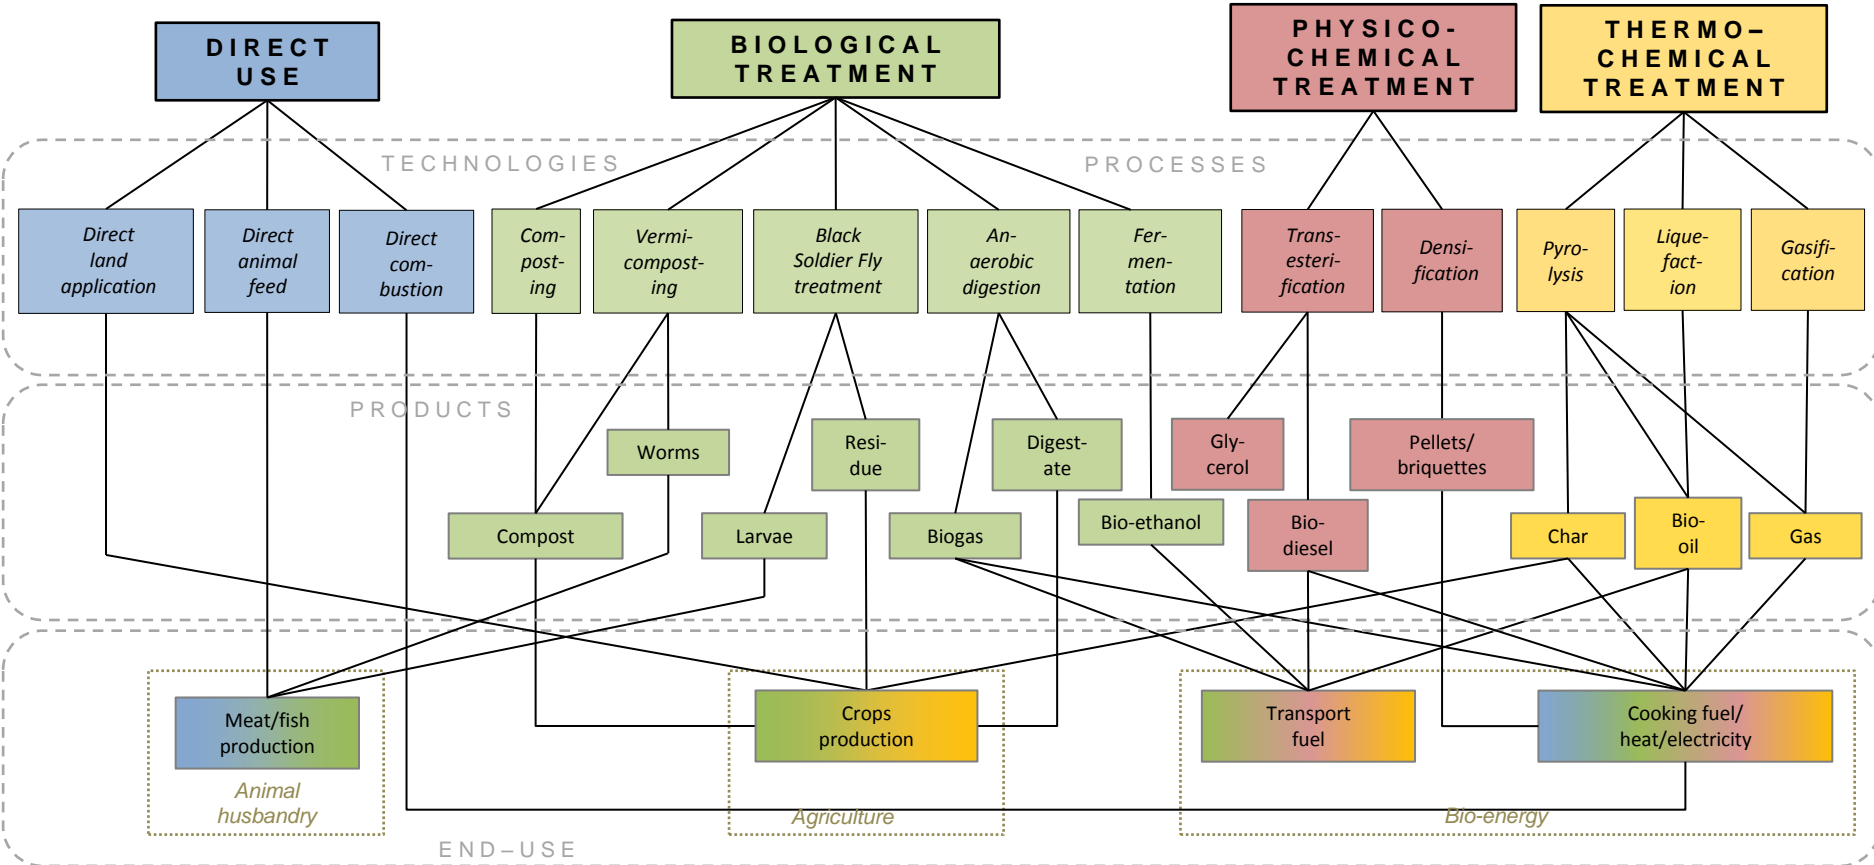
DIRECT USE

BIOLOGICAL TREATMENT

PHYSICO-CHEMICAL TREATMENT

THERMO–CHEMICAL TREATMENT

TECHNOLOGIES

PROCESSES

Direct land application

Direct animal feed

Direct combustion

Composting

Vermicomposting

Black Soldier Fly treatment

Anaerobic digestion

Fermentation

Transesterification

Densification

Pyrolysis

Liquefaction

Gasification

PRODUCTS

Worms

Residue

Digestate

Glycerol

Pellets/ briquettes

Compost

Larvae

Biogas

Bio-ethanol

Biodiesel

Char

Bio-oil

Gas

Meat/fish production

Crops production

Transport fuel

Cooking fuel/ heat/electricity

Animal husbandry

Agriculture

Bio-energy

END–USE